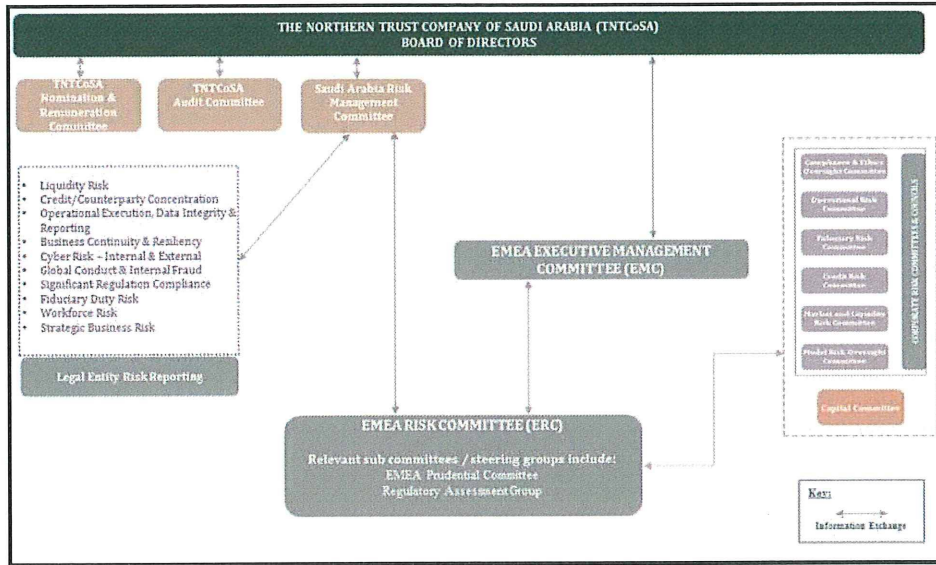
THE NORTHERN TRUST COMPANY OF SAUDI ARABIA (TNTCoSA)
BOARD OF DIRECTORS

TNTCoSA Nomination & Remuneration Committee

TNTCoSA Audit Committee

Saudi Arabia Risk Management Committee

- Liquidity Risk
- Credit/Counterparty Concentration
- Operational Execution, Data Integrity & Reporting
- Business Continuity & Resiliency
- Cyber Risk – Internal & External
- Global Conduct & Internal Fraud
- Significant Regulation Compliance
- Fiduciary Duty Risk
- Workforce Risk
- Strategic Business Risk

Legal Entity Risk Reporting

EMEA EXECUTIVE MANAGEMENT COMMITTEE (EMC)

Compliance & Ethics Oversight Committee

Operational Risk Committee

Fiduciary Risk Committee

Credit Risk Committee

Market and Liquidity Risk Committee

Model Risk Oversight Committee

CORPORATE RISK COMMITTEES & COUNCILS

Capital Committee

EMEA RISK COMMITTEE (ERC)

Relevant sub committees / steering groups include:
EMEA Prudential Committee
Regulatory Assessment Group

Key:
Information Exchange